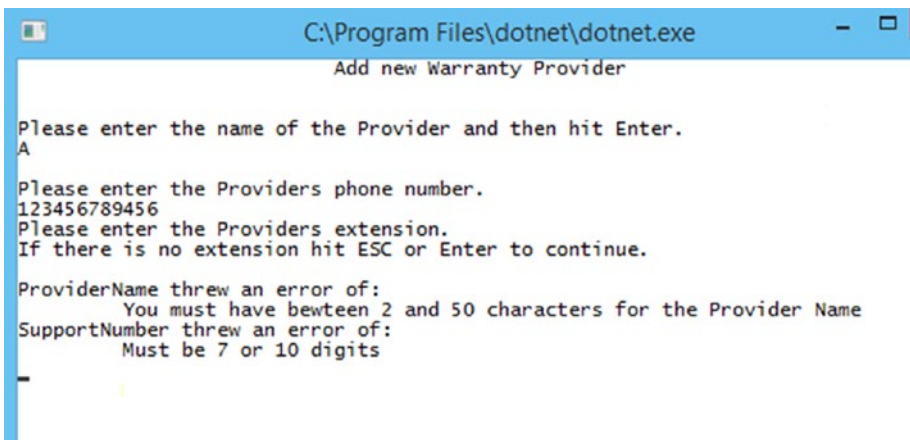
C:\Program Files\dotnet\dotnet.exe

Add new Warranty Provider

Please enter the name of the Provider and then hit Enter.
A

Please enter the Providers phone number.
123456789456
Please enter the Providers extension.
If there is no extension hit ESC or Enter to continue.

ProviderName threw an error of:
You must have bewteen 2 and 50 characters for the Provider Name
SupportNumber threw an error of:
Must be 7 or 10 digits